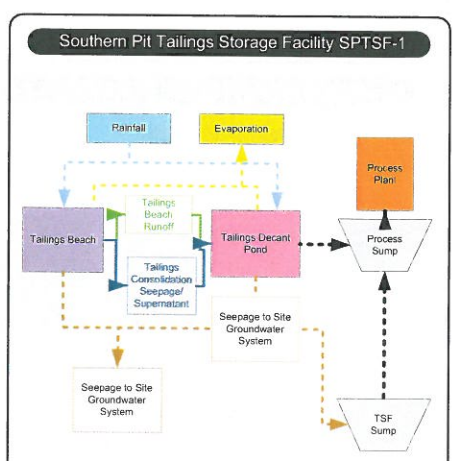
Southern Pit Tailings Storage Facility SPTSF-1

Rainfall

Evaporation

Process Plant

Tailings Beach

Tailings Beach Runoff

Tailings Consolidation Seepage/ Supernatant

Tailings Decant Pond

Process Sump

Seepage to Site Groundwater System

Seepage to Site Groundwater System

TSF Sump